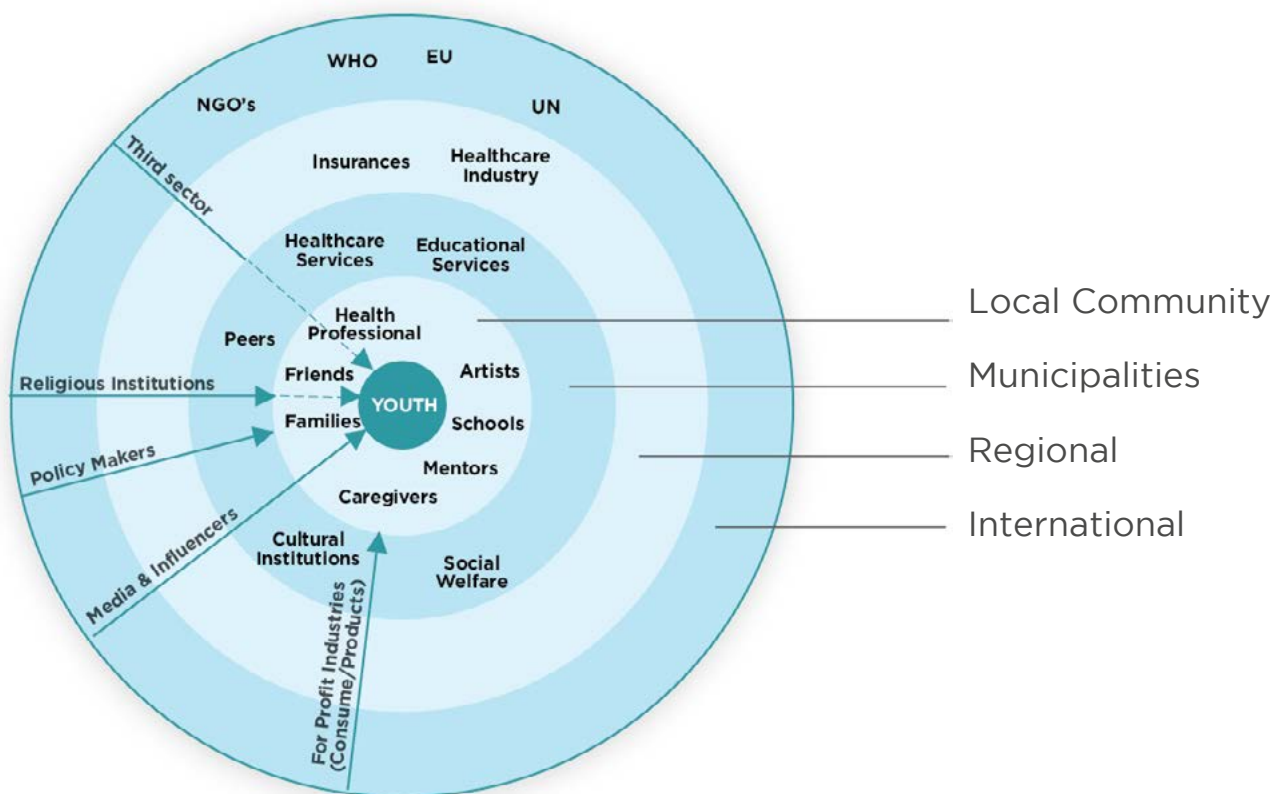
WHO
EU
NGO's
UN
Insurances
Healthcare Industry
Third sector
Healthcare Services
Educational Services
Health Professional
Peers
Friends
Artists
Religious Institutions
YOUTH
Families
Schools
Policy Makers
Mentors
Caregivers
Media & Influencers
Cultural Institutions
Social Welfare
For Profit Industries (Consume/Products)

Local Community
Municipalities
Regional
International